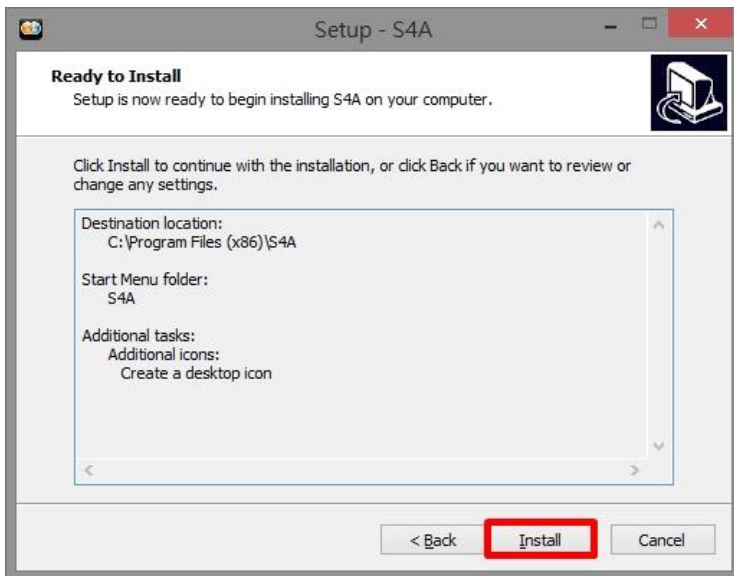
Setup - S4A

Ready to Install
Setup is now ready to begin installing S4A on your computer.

Click Install to continue with the installation, or click Back if you want to review or change any settings.

Destination location:
C:\Program Files (x86)\S4A

Start Menu folder:
S4A

Additional tasks:
Additional icons:
Create a desktop icon

< Back
Install
Cancel